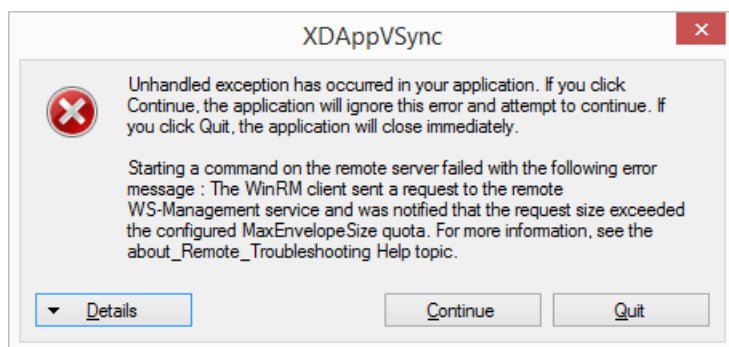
XDAppVSync

Unhandled exception has occurred in your application. If you click Continue, the application will ignore this error and attempt to continue. If you click Quit, the application will close immediately.

Starting a command on the remote server failed with the following error message : The WinRM client sent a request to the remote WS-Management service and was notified that the request size exceeded the configured MaxEnvelopeSize quota. For more information, see the about_Remote_Troubleshooting Help topic.

Details

Continue

Quit